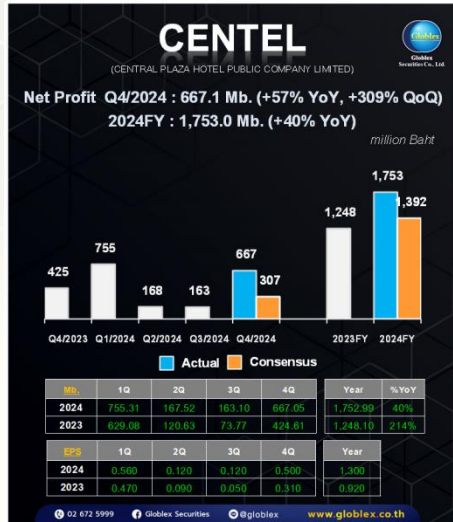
CENTEL

Globlex Securities Co., Ltd.

(CENTRAL PLAZA HOTEL PUBLIC COMPANY LIMITED)

Net Profit Q4/2024 : 667.1 Mb. (+57% YoY, +309% QoQ)
2024FY : 1,753.0 Mb. (+40% YoY)

million Baht

425 755 168 163 667 307 1,248 1,753 1,392

Q4/2023 Q1/2024 Q2/2024 Q3/2024 Q4/2024 2023FY 2024FY

Actual Consensus

| Mb. | 1Q | 2Q | 3Q | 4Q |
|---|---|---|---|---|
| 2024 | 755.31 | 167.52 | 163.10 | 667.05 |
| 2023 | 629.08 | 120.63 | 73.77 | 424.61 |

| Year | %YoY |
|---|---|
| 1,752.99 | 40% |
| 1,248.10 | 214% |

| EPS | 1Q | 2Q | 3Q | 4Q |
|---|---|---|---|---|
| 2024 | 0.560 | 0.120 | 0.120 | 0.500 |
| 2023 | 0.470 | 0.090 | 0.050 | 0.310 |

| Year |
|---|
| 1.300 |
| 0.920 |

02 672 5999 Globlex Securities @globlex www.globlex.co.th